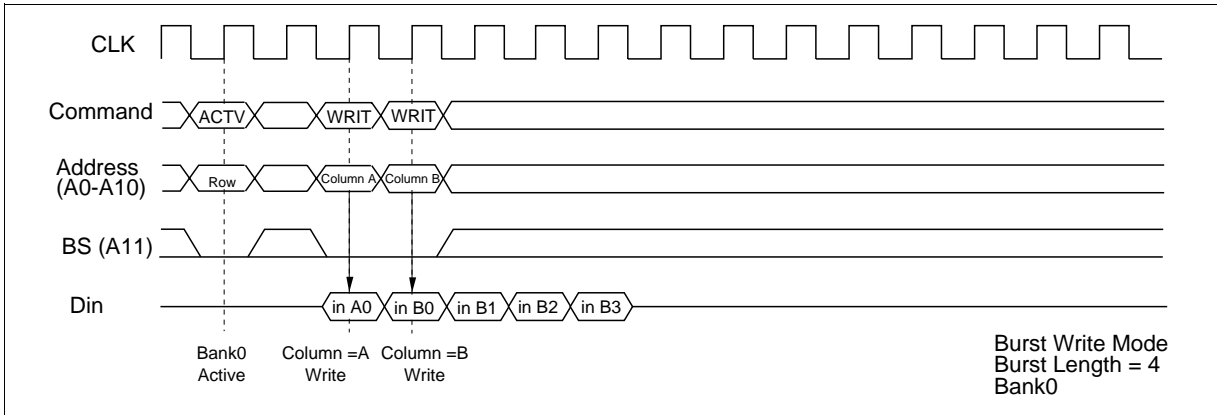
CLK

Command ACTV WRIT WRIT

Address (A0-A10) Row Column A Column B

BS (A11)

Din in A0 in B0 in B1 in B2 in B3

Bank0 Active

Column =A Write

Column =B Write

Burst Write Mode
Burst Length = 4
Bank0